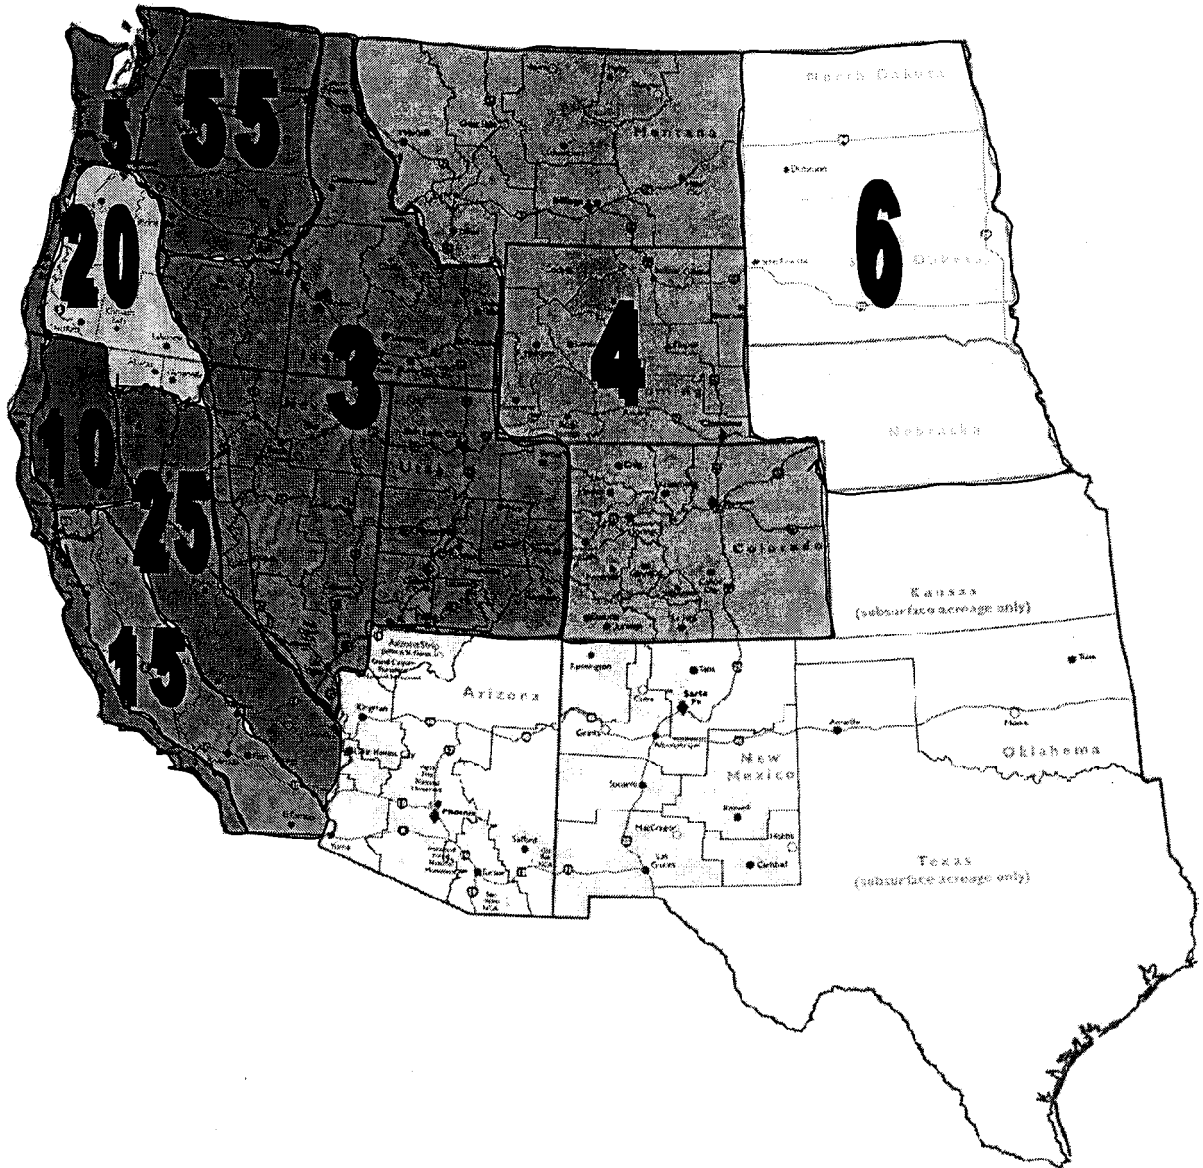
5
55
20
3
4
6
10
25
15
North Dakota
Montana
South Dakota
Nebraska
Utah
Colorado
Kansas
(subsurface acreage only)
Arizona
New Mexico
Oklahoma
Texas
(subsurface acreage only)
Arizona Strip
Farmington
Taos
Santa Fe
Grants
Albuquerque
Amarillo
Socorro
Roswell
Kingman
Lake Havasu
Phoenix
Safford
Tucson
Yuma
Las Cruces
Carlsbad
Dickinson